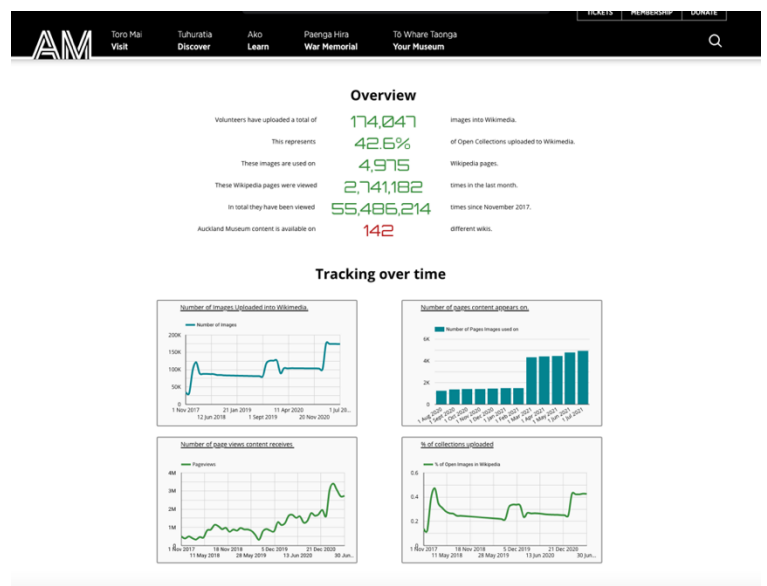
TICKETS MEMBERSHIP DONATE

AM

Toro Mai
Visit

Tuhuratia
Discover

Ako
Learn

Paenga Hira
War Memorial

Tō Whare Taonga
Your Museum

Overview

Volunteers have uploaded a total of 174,047 images into Wikimedia.

This represents 42.6% of Open Collections uploaded to Wikimedia.

These images are used on 4,975 Wikipedia pages.

These Wikipedia pages were viewed 2,741,182 times in the last month.

In total they have been viewed 55,486,214 times since November 2017.

Auckland Museum content is available on 142 different wikis.

Tracking over time

Number of Images Uploaded into Wikimedia.

Number of Images

200K
150K
100K
50K
0

1 Nov 2017 21 Jan 2019 11 Apr 2020 1 Jul 20...
12 Jun 2018 1 Sept 2019 20 Nov 2020

Number of pages content appears on.

Number of Pages Images used on

6K
4K
2K
0

1 Aug 2020 1 Sept 2020 1 Oct 2020 1 Nov 2020 1 Dec 2020 1 Jan 2021 1 Feb 2021 1 Mar 2021 1 Apr 2021 1 May 2021 1 Jun 2021 1 Jul 2021

Number of page views content receives.

Pageviews

4M
3M
2M
1M
0

1 Nov 2017 26 Nov 2018 5 Dec 2019 21 Dec 2020
11 May 2018 11 May 2019 13 Jun 2020 30 Jun...

% of collections uploaded

% of Open Images in Wikipedia

0.6
0.4
0.2
0

1 Nov 2017 26 Nov 2018 5 Dec 2019 21 Dec 2020
11 May 2018 11 May 2019 13 Jun 2020 30 Jun...